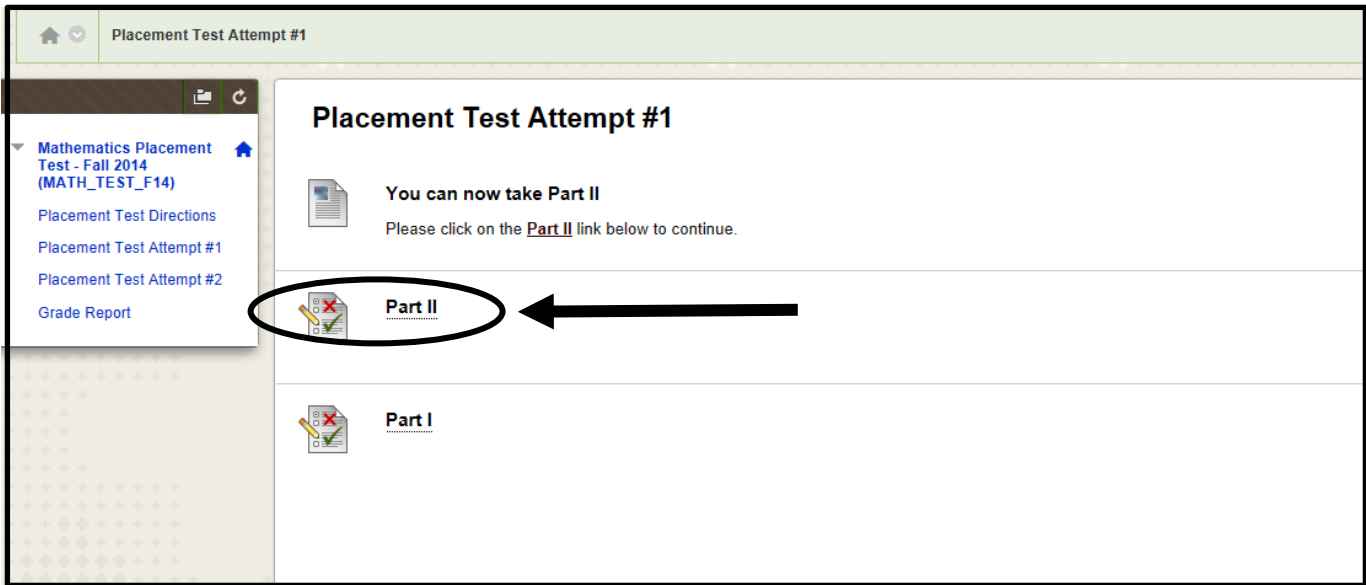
Placement Test Attempt #1

Mathematics Placement Test - Fall 2014 (MATH_TEST_F14)

Placement Test Directions

Placement Test Attempt #1

Placement Test Attempt #2

Grade Report

Placement Test Attempt #1

You can now take Part II

Please click on the Part II link below to continue.

Part II

Part I